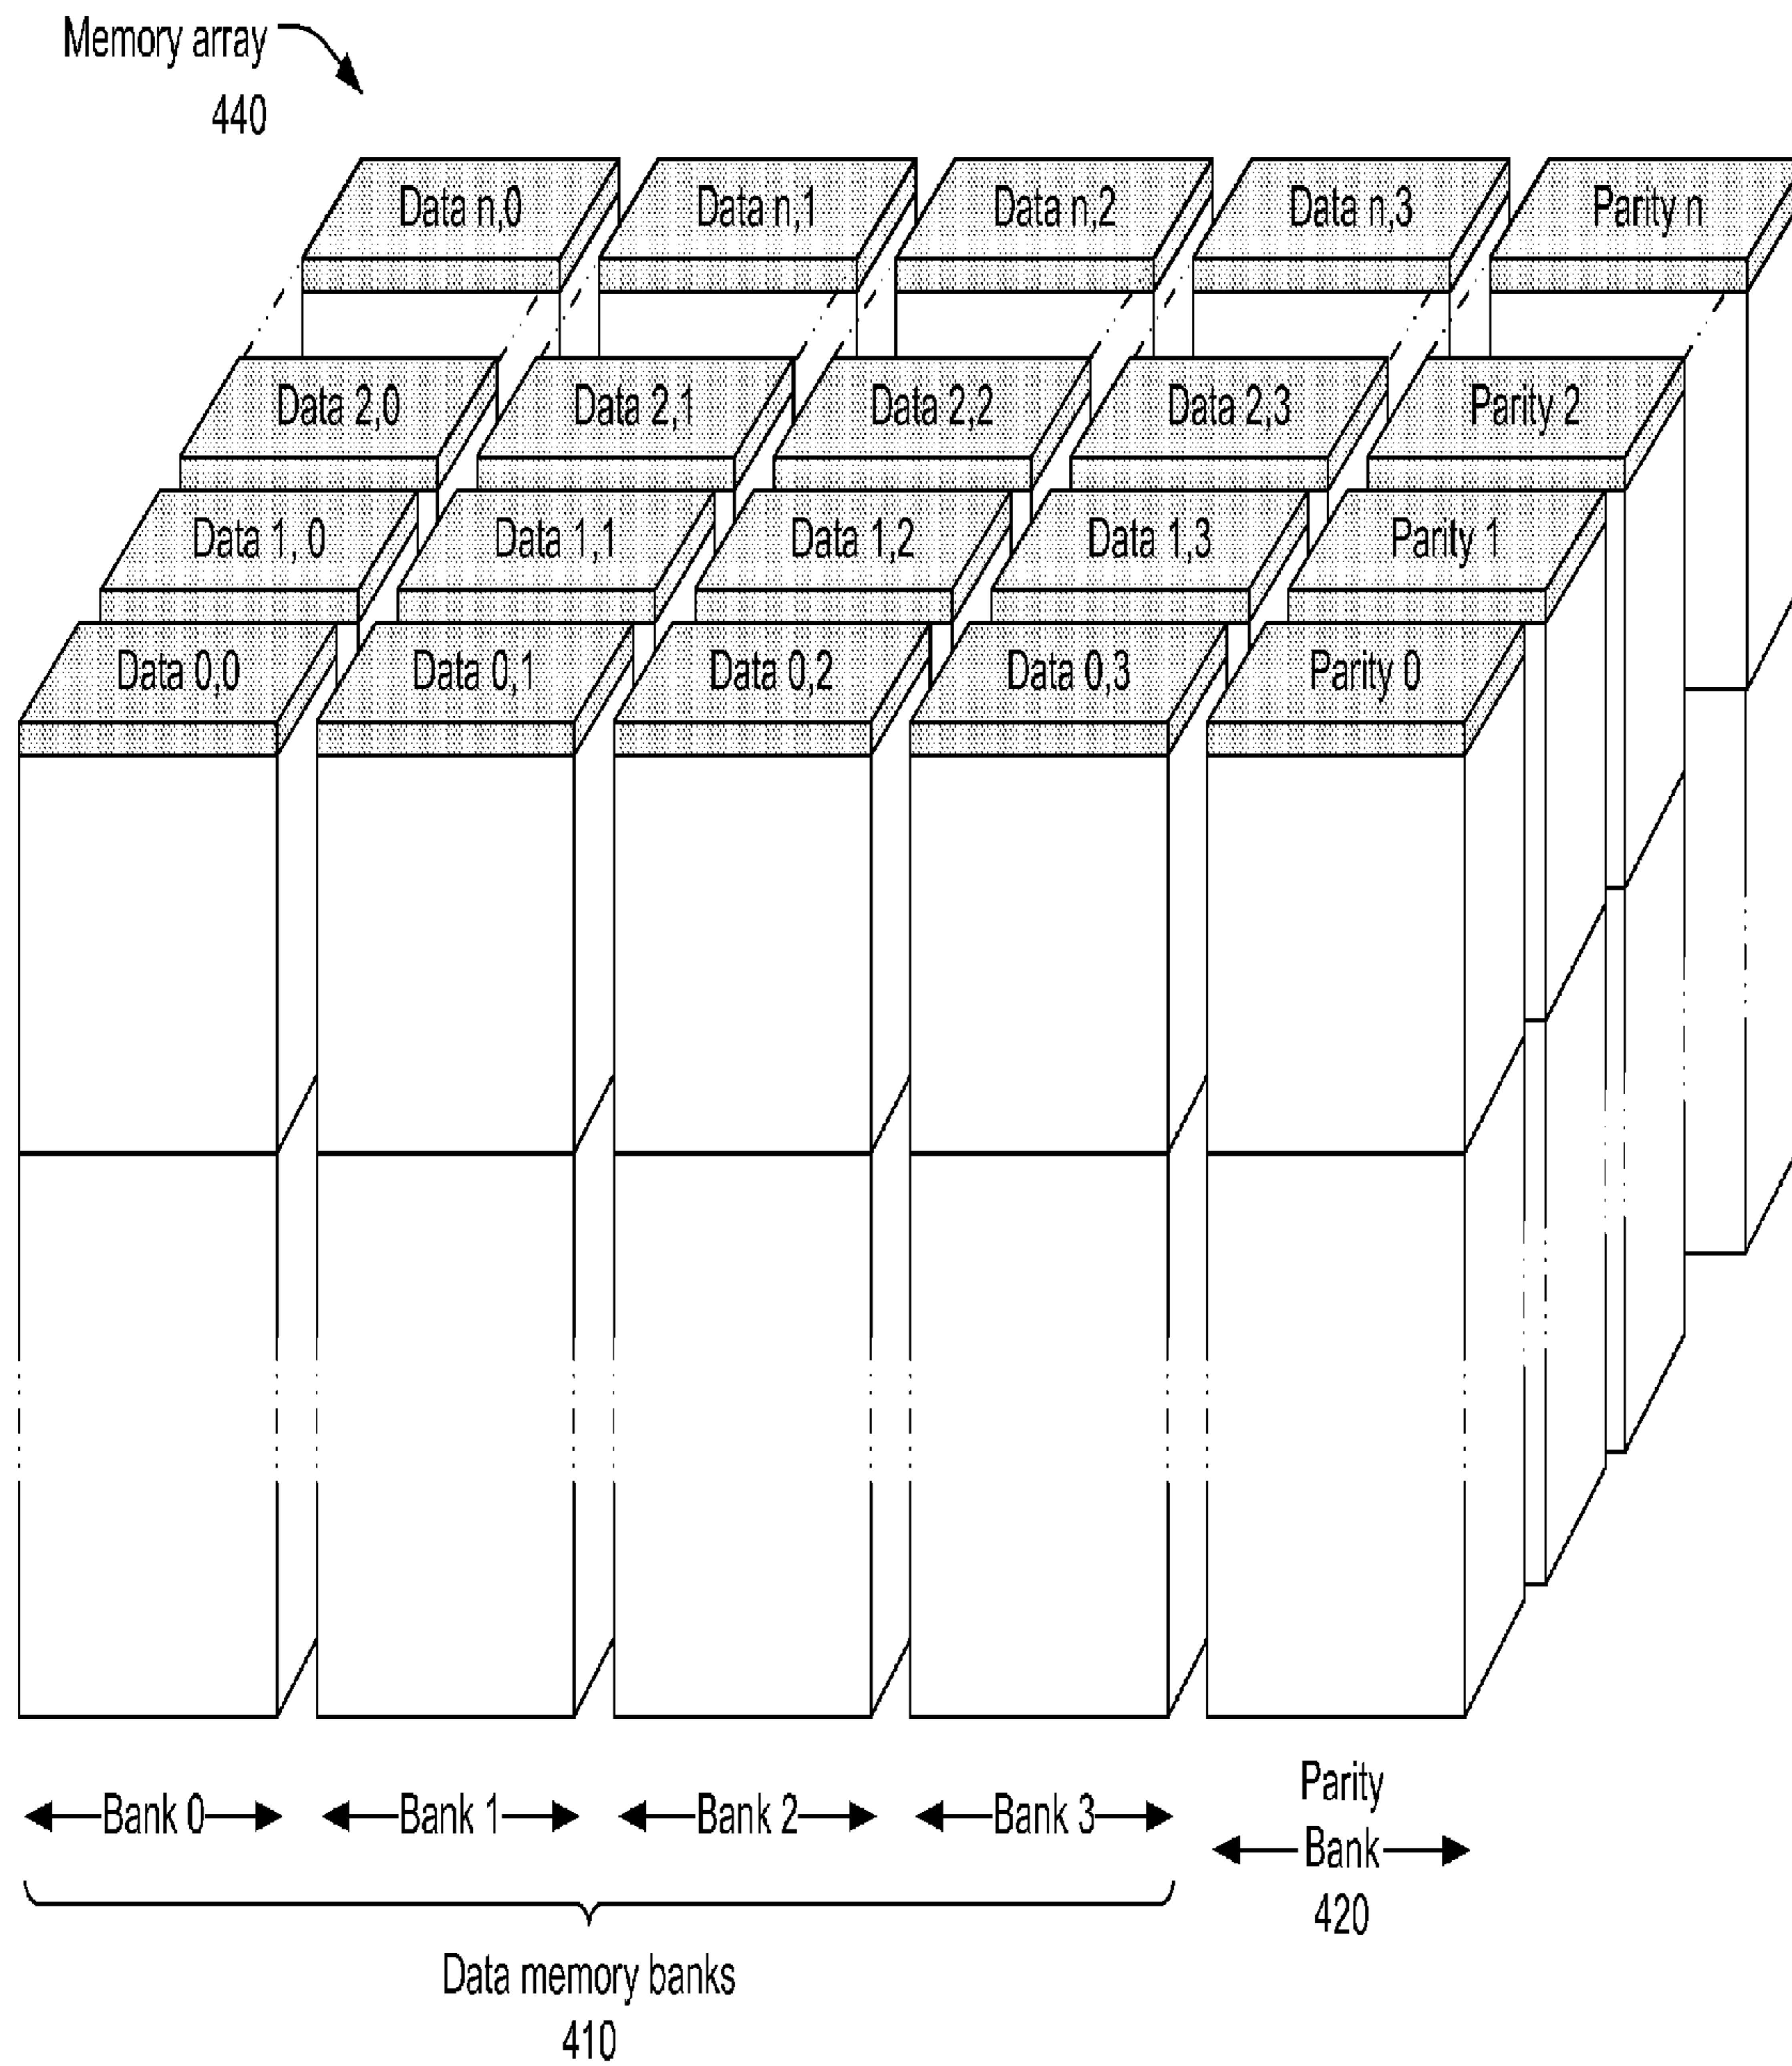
Memory array
440

Data n,0
Data n,1
Data n,2
Data n,3
Parity n

Data 2,0
Data 2,1
Data 2,2
Data 2,3
Parity 2

Data 1, 0
Data 1,1
Data 1,2
Data 1,3
Parity 1

Data 0,0
Data 0,1
Data 0,2
Data 0,3
Parity 0

Bank 0
Bank 1
Bank 2
Bank 3
Parity Bank 420

Data memory banks
410